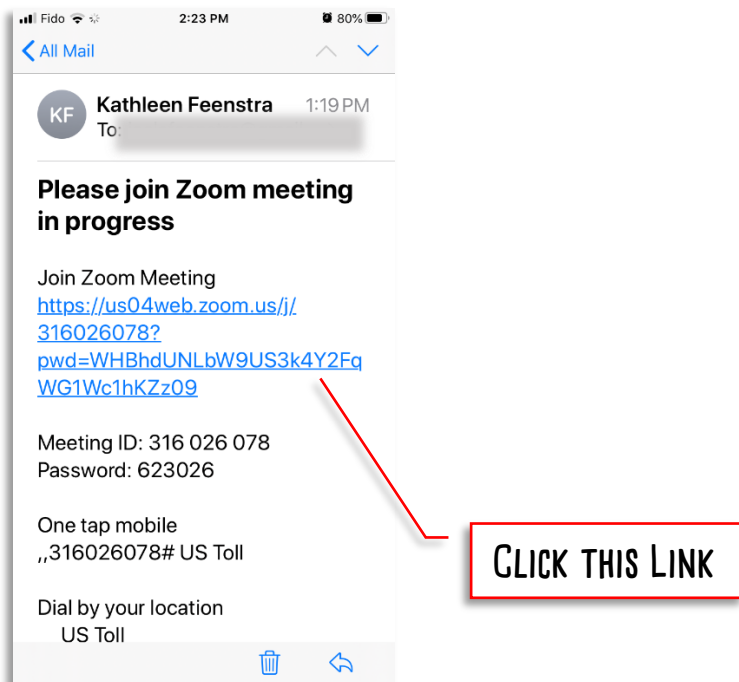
Fido 2:23 PM 80%

All Mail

KF Kathleen Feenstra 1:19 PM
To: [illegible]

Please join Zoom meeting in progress

Join Zoom Meeting
https://us04web.zoom.us/j/316026078?pwd=WHBhdUNLbW9US3k4Y2FqWG1Wc1hKZz09

Meeting ID: 316 026 078
Password: 623026

One tap mobile
,,316026078# US Toll

Dial by your location
US Toll

Click this Link